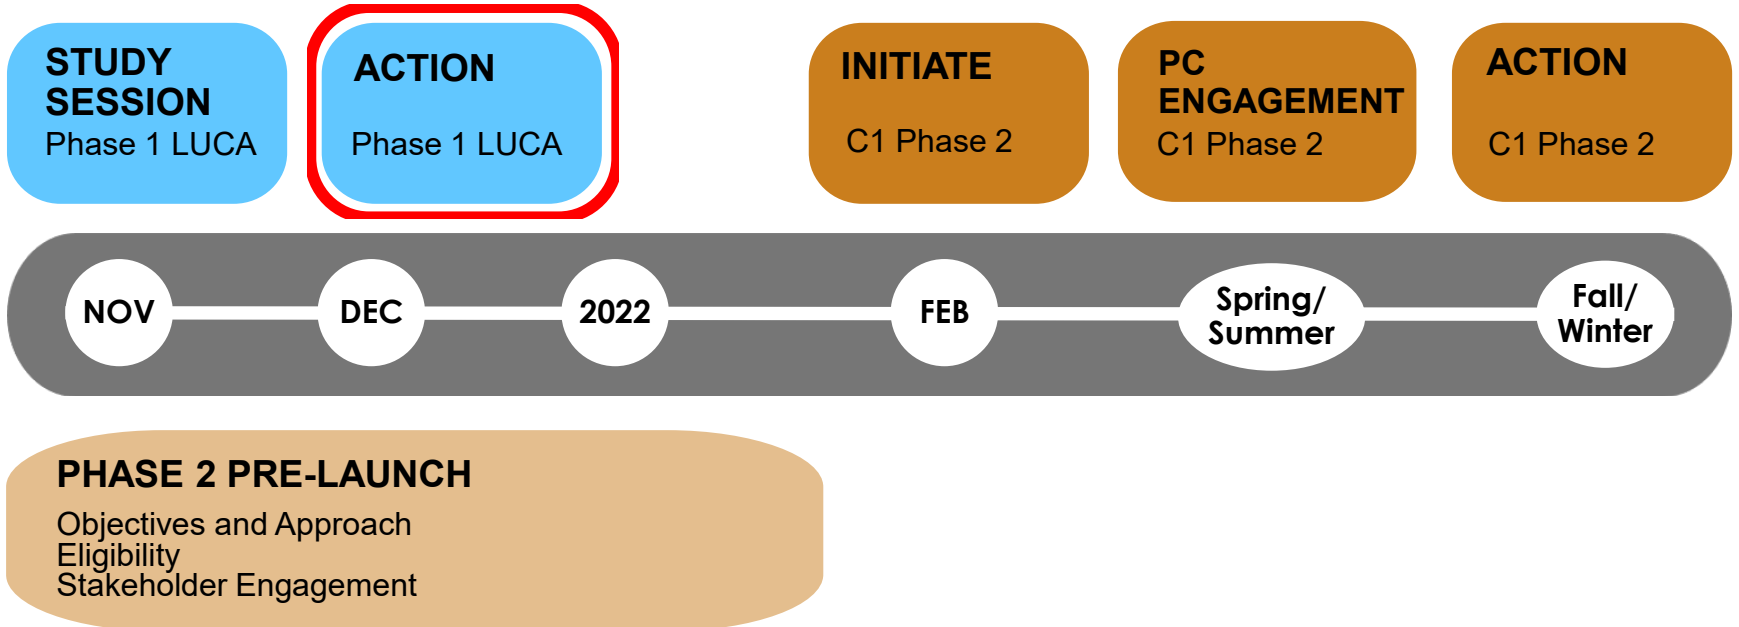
STUDY SESSION
Phase 1 LUCA

ACTION
Phase 1 LUCA

INITIATE
C1 Phase 2

PC ENGAGEMENT
C1 Phase 2

ACTION
C1 Phase 2

NOV

DEC

2022

FEB

Spring/ Summer

Fall/ Winter

PHASE 2 PRE-LAUNCH
Objectives and Approach
Eligibility
Stakeholder Engagement